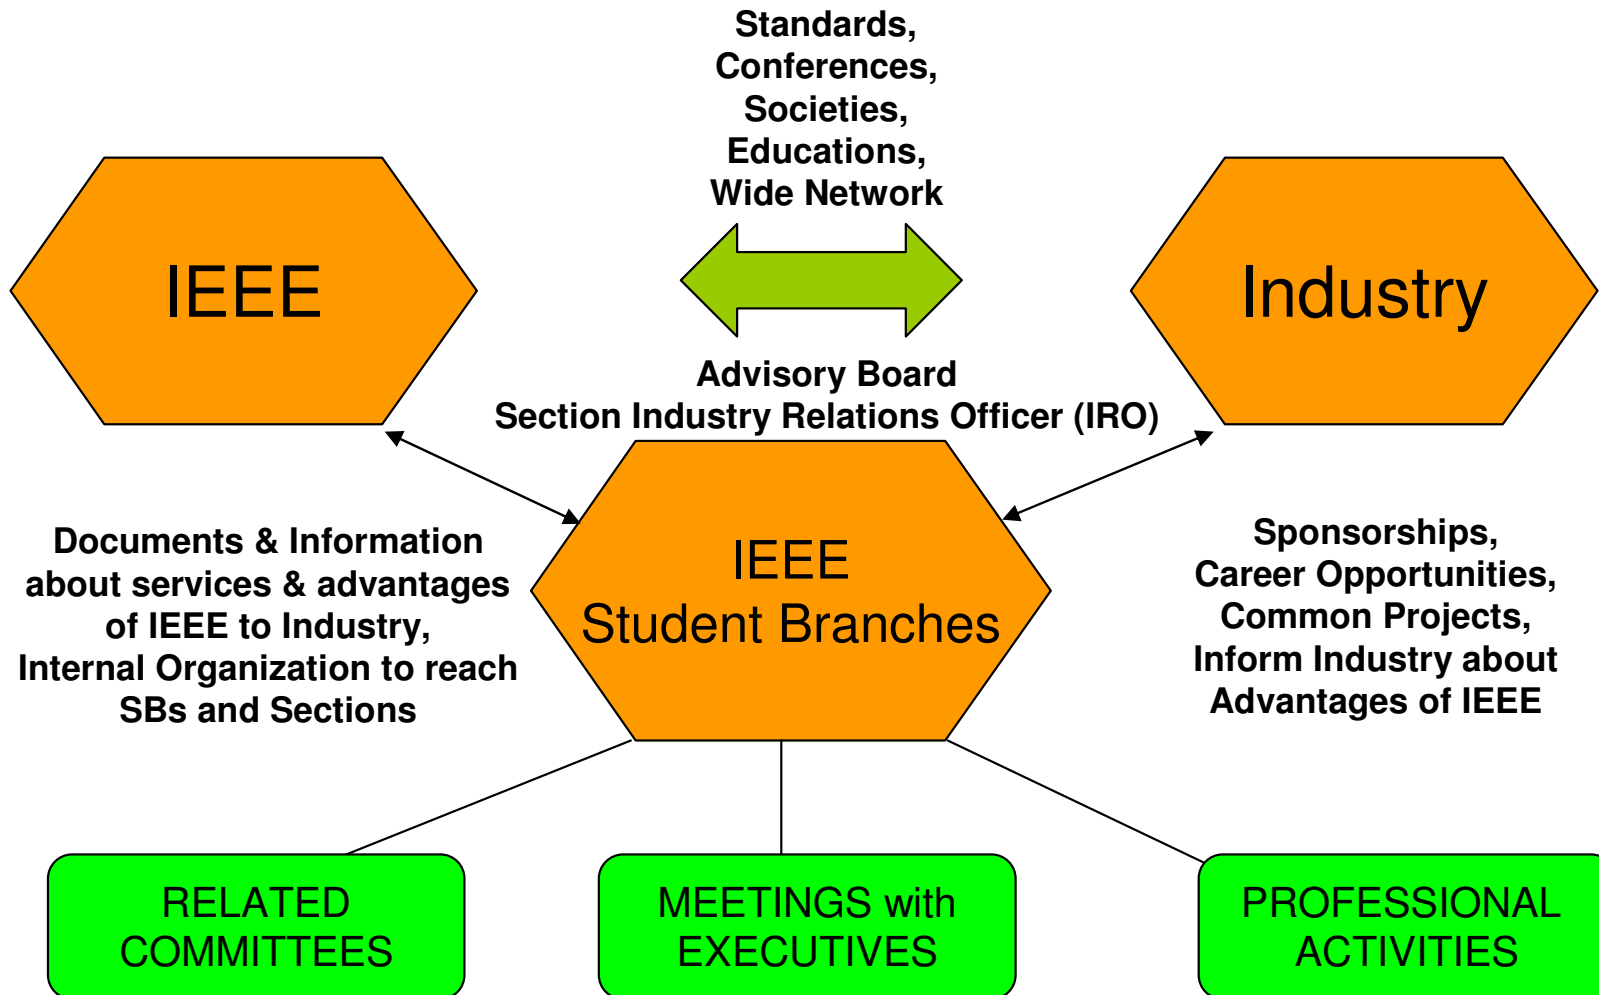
Standards,
Conferences,
Societies,
Educations,
Wide Network

IEEE

Industry

Advisory Board
Section Industry Relations Officer (IRO)

Documents & Information about services & advantages of IEEE to Industry, Internal Organization to reach SBs and Sections

IEEE
Student Branches

Sponsorships,
Career Opportunities,
Common Projects,
Inform Industry about Advantages of IEEE

RELATED COMMITTEES

MEETINGS with EXECUTIVES

PROFESSIONAL ACTIVITIES